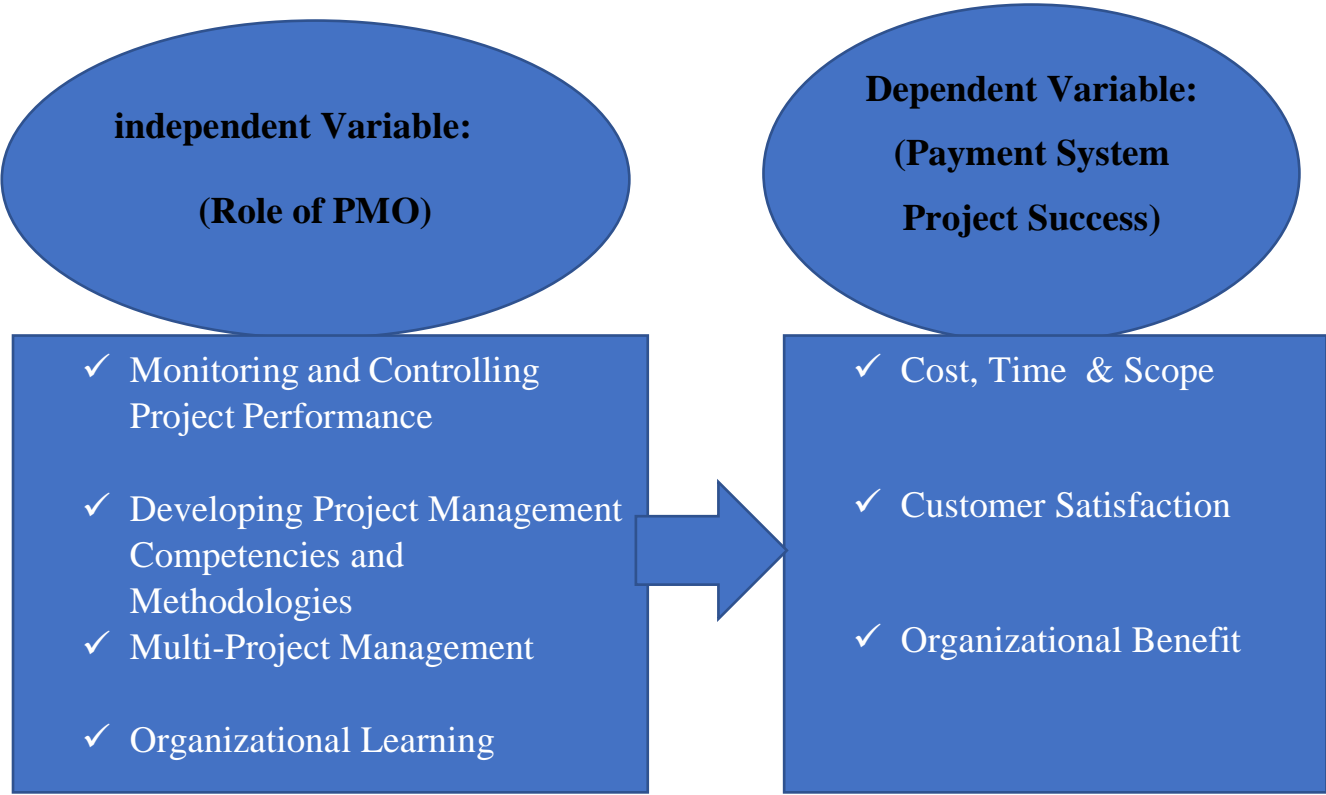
independent Variable:

(Role of PMO)

Dependent Variable:

(Payment System Project Success)

✓ Monitoring and Controlling Project Performance

✓ Developing Project Management Competencies and Methodologies

✓ Multi-Project Management

✓ Organizational Learning

✓ Cost, Time & Scope

✓ Customer Satisfaction

✓ Organizational Benefit